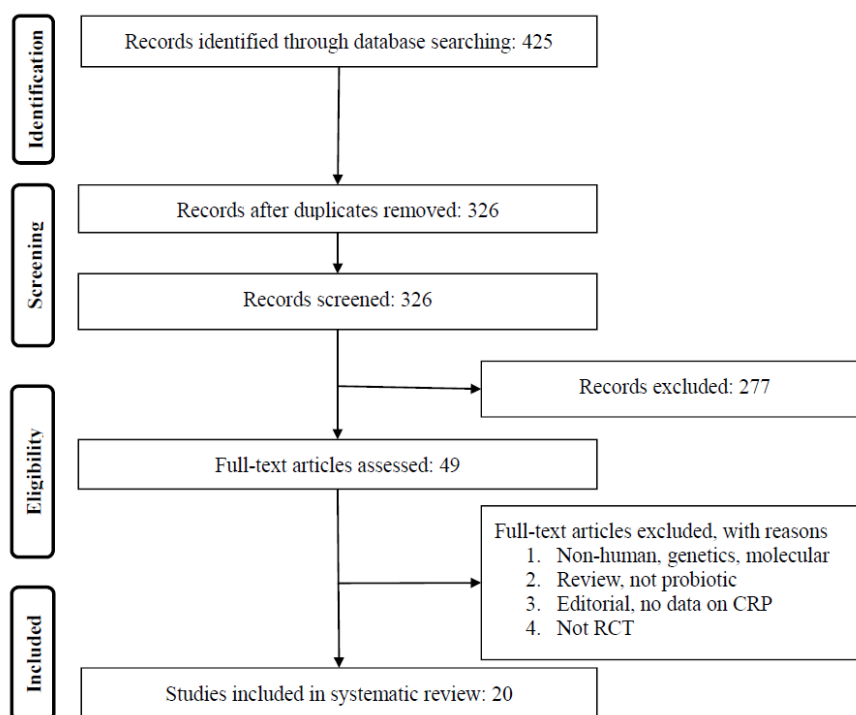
Identification

Records identified through database searching: 425

Screening

Records after duplicates removed: 326

Records screened: 326

Records excluded: 277

Eligibility

Full-text articles assessed: 49

Full-text articles excluded, with reasons
1. Non-human, genetics, molecular
2. Review, not probiotic
3. Editorial, no data on CRP
4. Not RCT

Included

Studies included in systematic review: 20